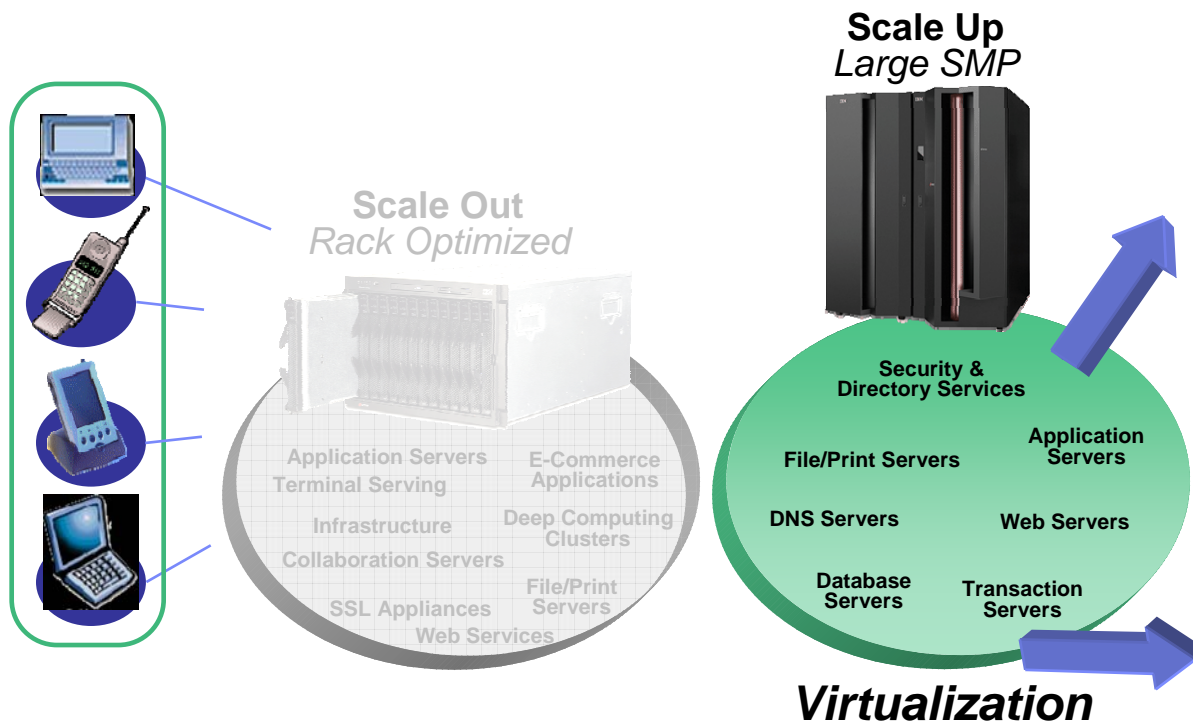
Scale Out
Rack Optimized

Application Servers
Terminal Serving
E-Commerce Applications
Infrastructure
Deep Computing Clusters
Collaboration Servers
File/Print Servers
SSL Appliances
Web Services

Scale Up
Large SMP

Security & Directory Services
Application Servers
File/Print Servers
DNS Servers
Web Servers
Database Servers
Transaction Servers

Virtualization